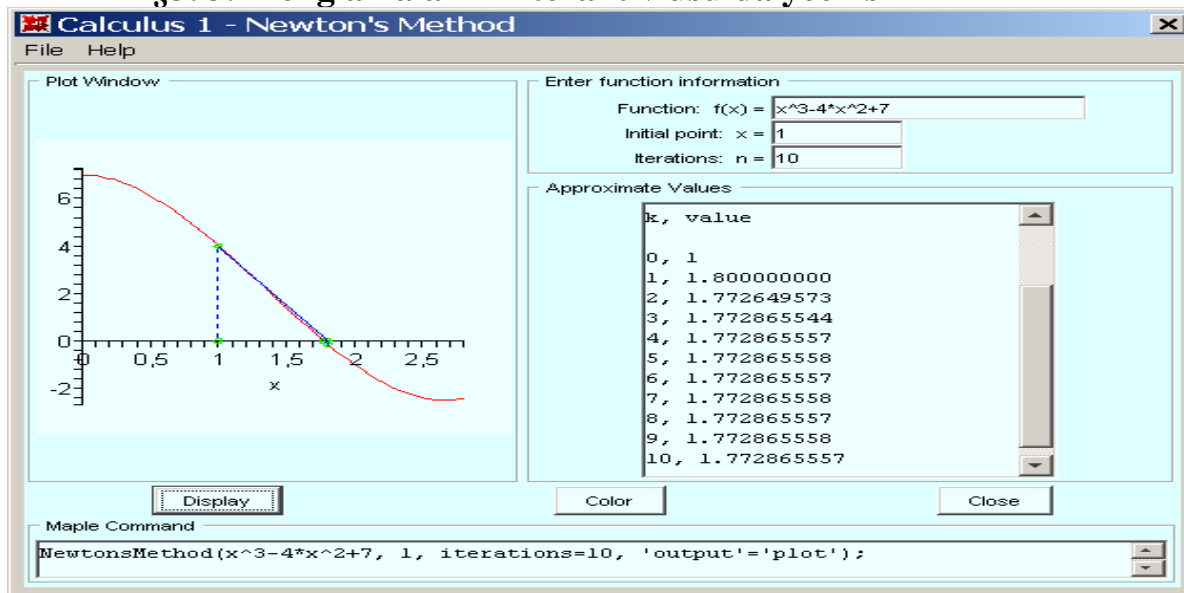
Calculus 1 - Newton's Method

File Help

Plot Window

6
4
2
0
-2
0 0,5 1 1,5 2 2,5
x

Enter function information

Function: f(x) = x^3-4*x^2+7

Initial point: x = 1

Iterations: n = 10

Approximate Values

k, value

0, 1
1, 1.800000000
2, 1.772649573
3, 1.772865544
4, 1.772865557
5, 1.772865558
6, 1.772865557
7, 1.772865558
8, 1.772865557
9, 1.772865558
10, 1.772865557

Display

Color

Close

Maple Command

NewtonsMethod(x^3-4*x^2+7, 1, iterations=10, 'output'='plot');